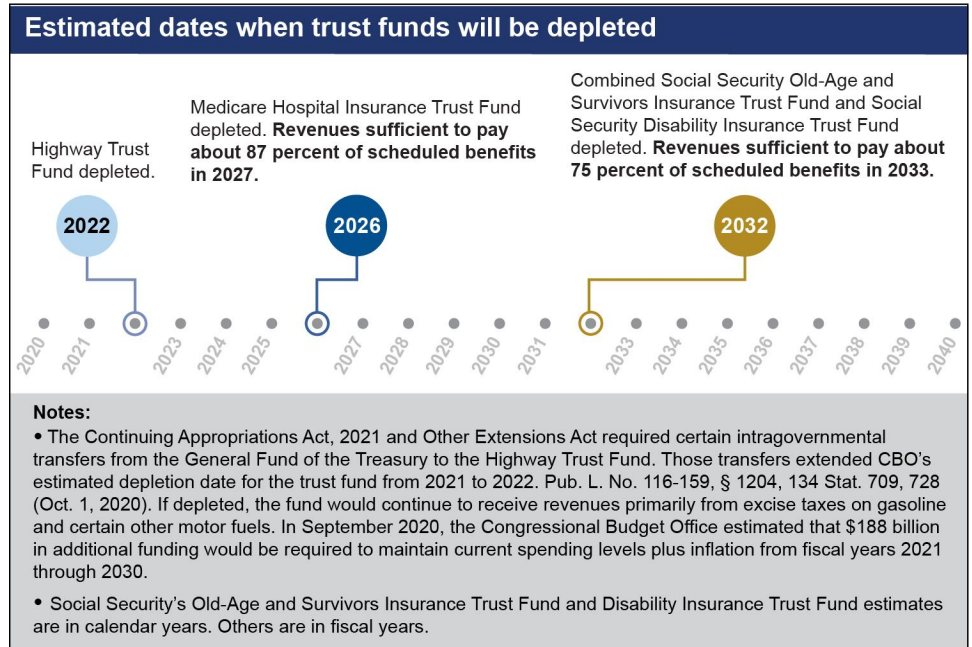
Estimated dates when trust funds will be depleted

Highway Trust Fund depleted.

Medicare Hospital Insurance Trust Fund depleted. **Revenues sufficient to pay about 87 percent of scheduled benefits in 2027.**

Combined Social Security Old-Age and Survivors Insurance Trust Fund and Social Security Disability Insurance Trust Fund depleted. **Revenues sufficient to pay about 75 percent of scheduled benefits in 2033.**

2022

2026

2032

2020 2021 2023 2024 2025 2027 2028 2029 2030 2031 2033 2034 2035 2036 2037 2038 2039 2040

Notes:

• The Continuing Appropriations Act, 2021 and Other Extensions Act required certain intragovernmental transfers from the General Fund of the Treasury to the Highway Trust Fund. Those transfers extended CBO's estimated depletion date for the trust fund from 2021 to 2022. Pub. L. No. 116-159, § 1204, 134 Stat. 709, 728 (Oct. 1, 2020). If depleted, the fund would continue to receive revenues primarily from excise taxes on gasoline and certain other motor fuels. In September 2020, the Congressional Budget Office estimated that $188 billion in additional funding would be required to maintain current spending levels plus inflation from fiscal years 2021 through 2030.

• Social Security's Old-Age and Survivors Insurance Trust Fund and Disability Insurance Trust Fund estimates are in calendar years. Others are in fiscal years.